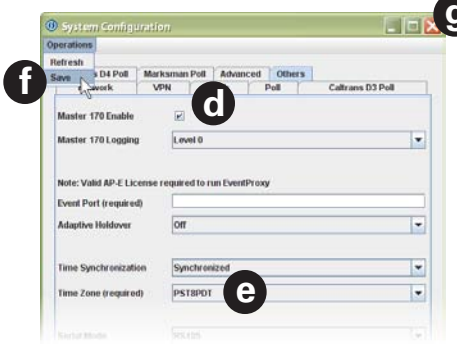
System Configuration

g

Operations

Refresh

Save

f

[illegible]s D4 Poll Marksman Poll Advanced Others

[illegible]work VPN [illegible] Poll Caltrans D3 Poll

d

Master 170 Enable

Master 170 Logging Level 0

Note: Valid AP-E License required to run EventProxy

Event Port (required)

Adaptive Holdover Off

Time Synchronization Synchronized

Time Zone (required) PST8PDT

e

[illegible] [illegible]